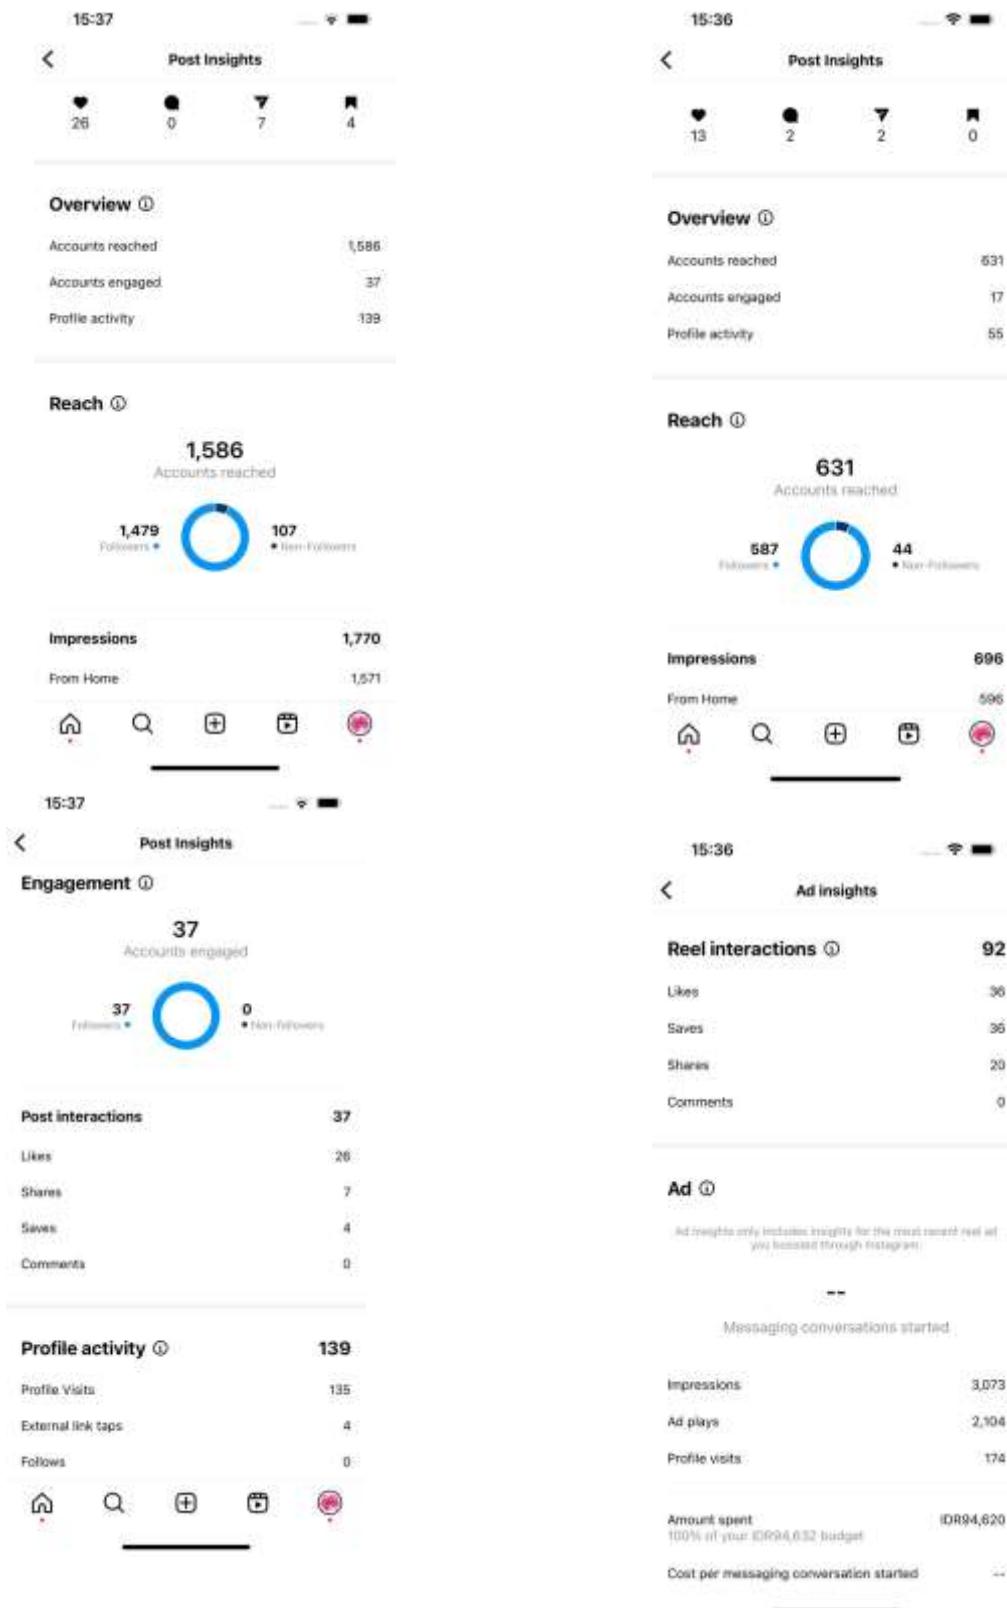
15:37

Post Insights

26 0 7 4

Overview ⓘ

Accounts reached 1,586

Accounts engaged 37

Profile activity 139

Reach ⓘ

1,586
Accounts reached

1,479
Followers •

107
• Non-Followers

Impressions 1,770

From Home 1,571

15:37

Post Insights

Engagement ⓘ

37
Accounts engaged

37
Followers •

0
• Non-followers

Post interactions 37

Likes 26

Shares 7

Saves 4

Comments 0

Profile activity ⓘ 139

Profile Visits 135

External link taps 4

Follows 0

15:36

Post Insights

13 2 2 0

Overview ⓘ

Accounts reached 631

Accounts engaged 17

Profile activity 55

Reach ⓘ

631
Accounts reached

587
Followers •

44
• Non-Followers

Impressions 696

From Home 596

15:36

Ad insights

Reel interactions ⓘ 92

Likes 36

Saves 36

Shares 20

Comments 0

Ad ⓘ

Ad insights only includes insights for the most recent reel ad you boosted through Instagram.

--
Messaging conversations started

Impressions 3,073

Ad plays 2,104

Profile visits 174

Amount spent IDR94,620
100% of your IDR94,632 budget

Cost per messaging conversation started --